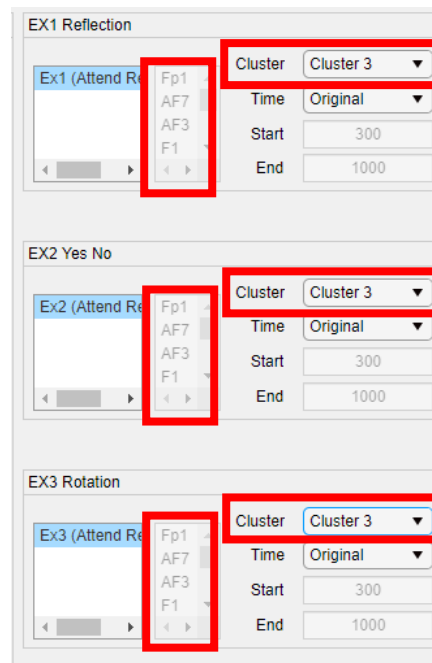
EX1 Reflection

Ex1 (Attend Re

Fp1
AF7
AF3
F1

Cluster
Cluster 3
Time
Original
Start
300
End
1000

EX2 Yes No

Ex2 (Attend Re

Fp1
AF7
AF3
F1

Cluster
Cluster 3
Time
Original
Start
300
End
1000

EX3 Rotation

Ex3 (Attend Re

Fp1
AF7
AF3
F1

Cluster
Cluster 3
Time
Original
Start
300
End
1000